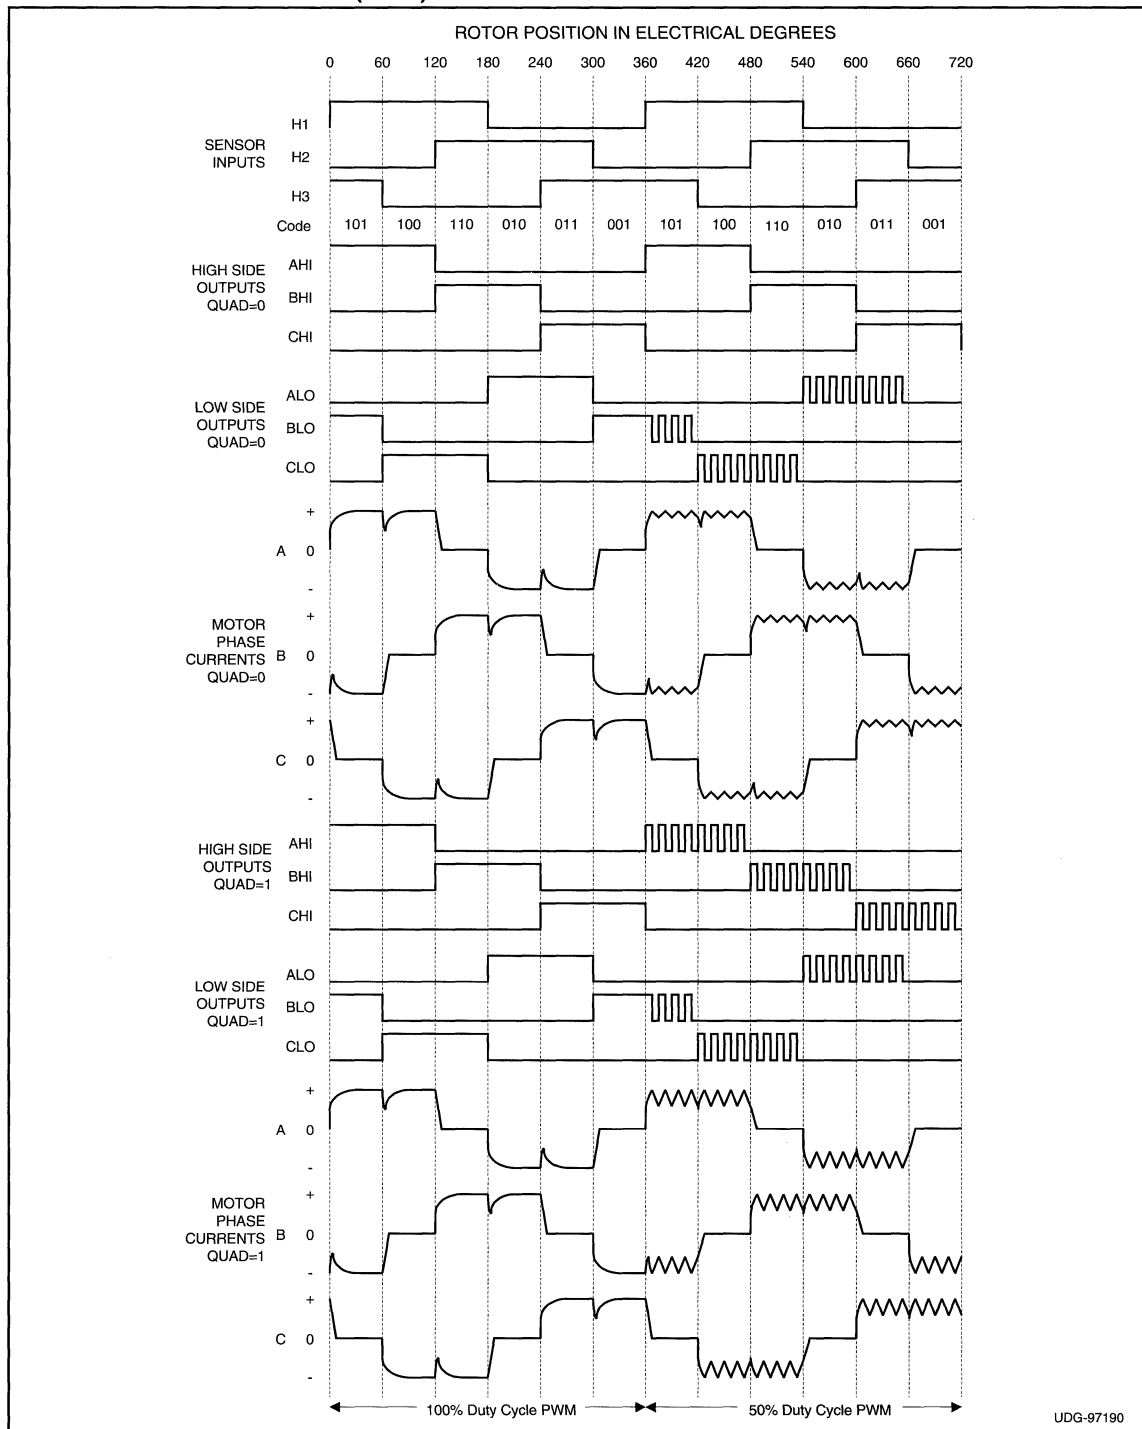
ROTOR POSITION IN ELECTRICAL DEGREES

0 60 120 180 240 300 360 420 480 540 600 660 720

SENSOR INPUTS
H1
H2
H3
Code 101 100 110 010 011 001 101 100 110 010 011 001

HIGH SIDE OUTPUTS QUAD=0
AHI
BHI
CHI

LOW SIDE OUTPUTS QUAD=0
ALO
BLO
CLO

MOTOR PHASE CURRENTS QUAD=0
A + 0 -
B + 0 -
C + 0 -

HIGH SIDE OUTPUTS QUAD=1
AHI
BHI
CHI

LOW SIDE OUTPUTS QUAD=1
ALO
BLO
CLO

MOTOR PHASE CURRENTS QUAD=1
A + 0 -
B + 0 -
C + 0 -

100% Duty Cycle PWM
50% Duty Cycle PWM

UDG-97190